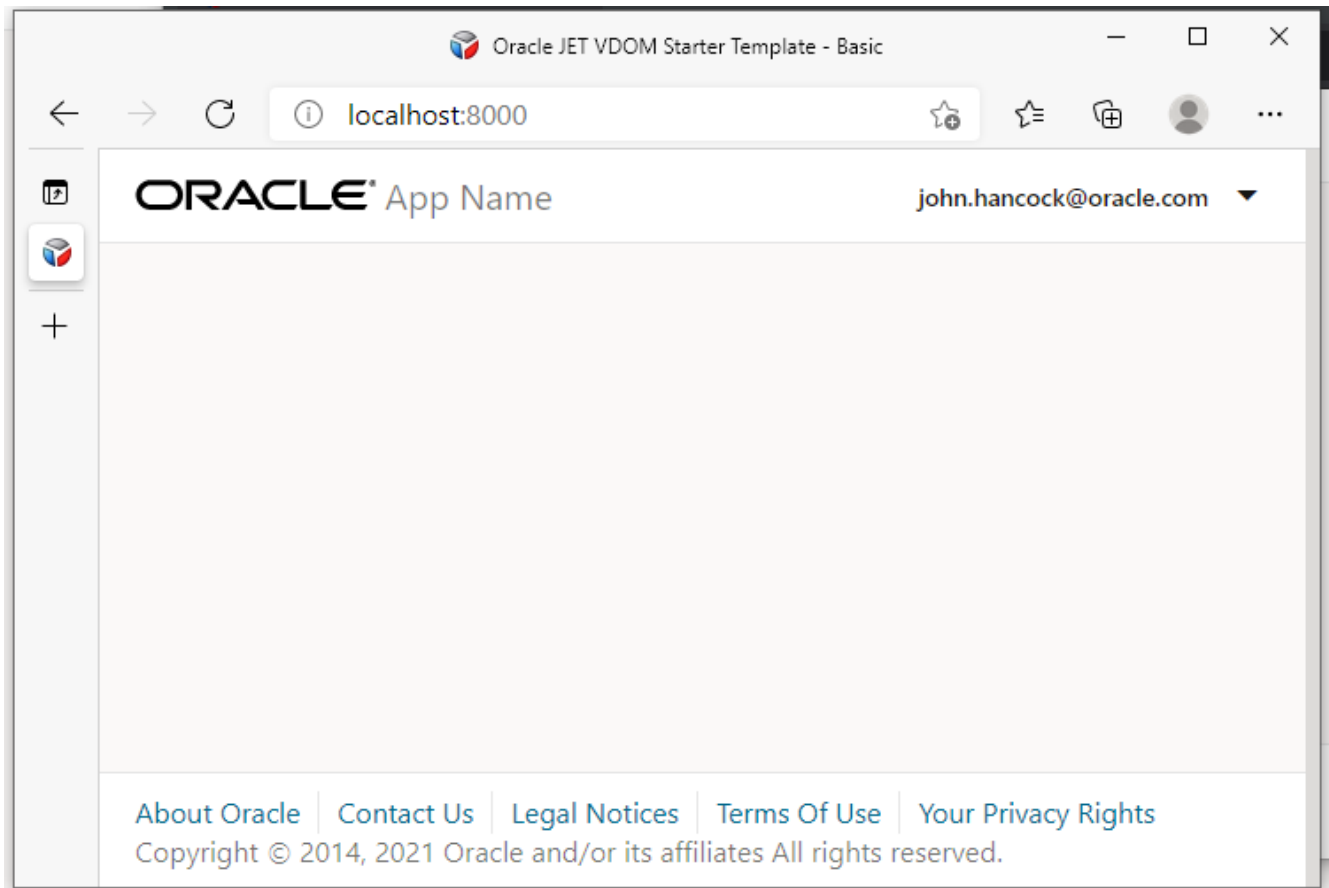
Oracle JET VDOM Starter Template - Basic

localhost:8000

ORACLE App Name

john.hancock@oracle.com

About Oracle | Contact Us | Legal Notices | Terms Of Use | Your Privacy Rights

Copyright © 2014, 2021 Oracle and/or its affiliates All rights reserved.